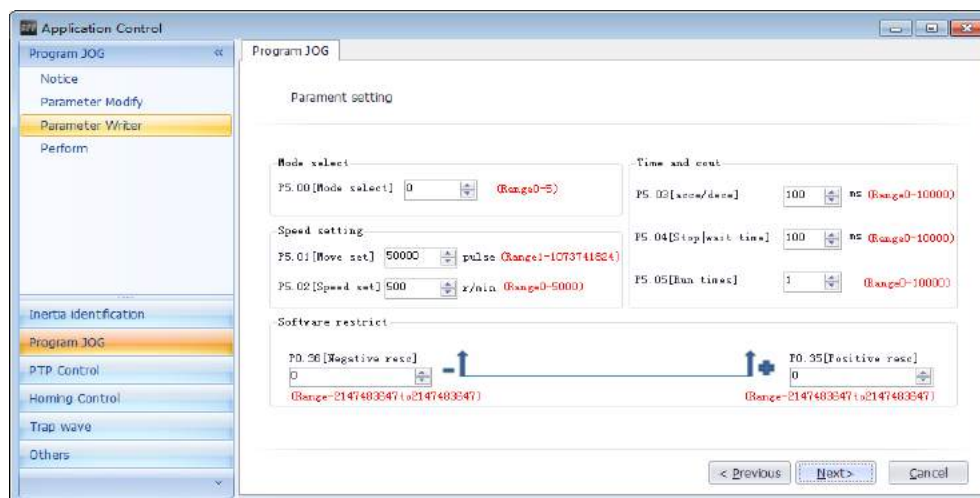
Application Control

Program JOG
Notice
Parameter Modify
Parameter Writer
Perform

Inertia identification
Program JOG
PTP Control
Homing Control
Trap wave
Others

Program JOG

Parament setting

Mode select
P5.00[Mode select] 0 (Range0~5)

Speed setting
P5.01[Move set] 50000 pulse (Range1~1073741824)
P5.02[Speed set] 500 r/min (Range0~5000)

Time and cout
P5.03[acce/dece] 100 ms (Range0~10000)
P5.04[Stop|wait time] 100 ms (Range0~10000)
P5.05[Run times] 1 (Range0~10000)

Software restrict
P0.36[Negative resc] 0 (Range-2147483647to2147483647)
P0.35[Positive resc] 0 (Range-2147483647to2147483647)

< Previous Next> Cancel